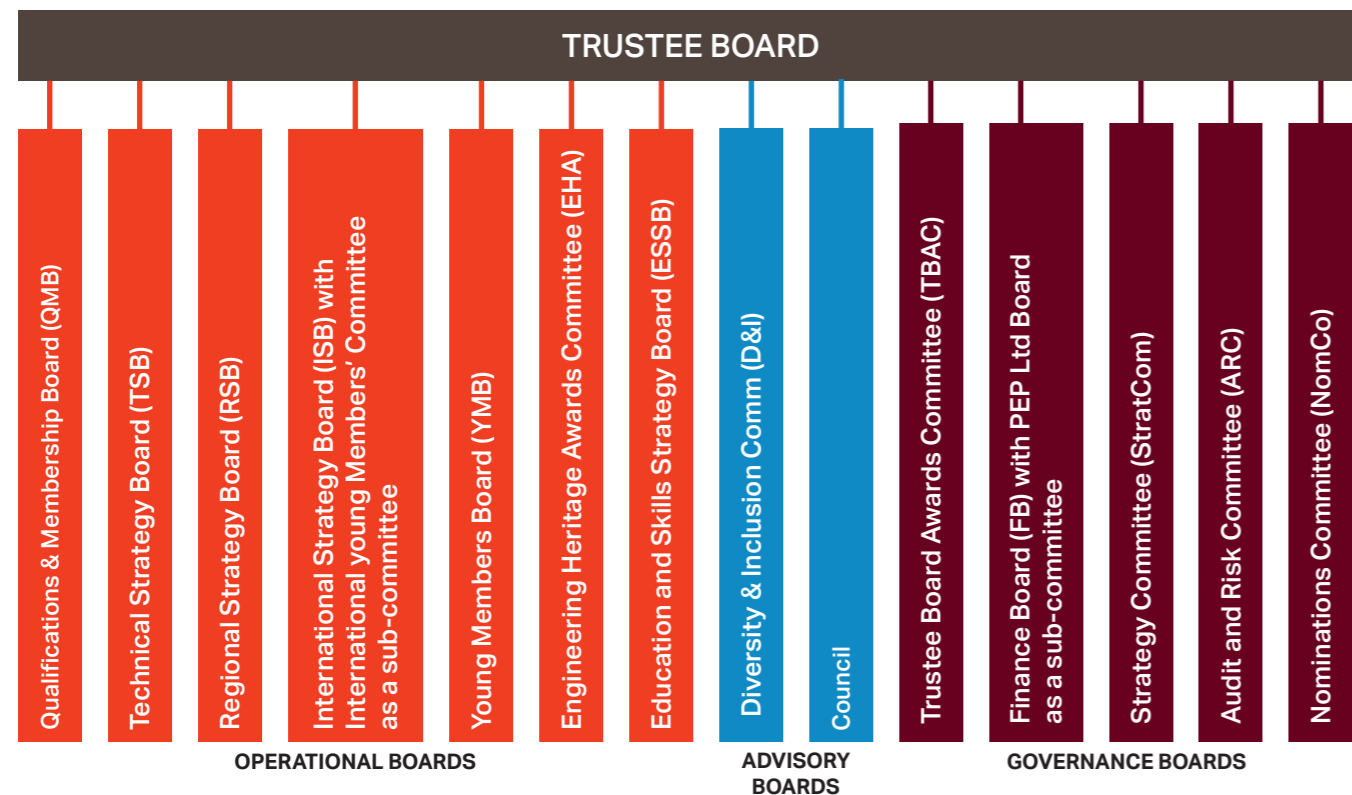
TRUSTEE BOARD

Qualifications & Membership Board (QMB)

Technical Strategy Board (TSB)

Regional Strategy Board (RSB)

International Strategy Board (ISB) with International young Members' Committee as a sub-committee

Young Members Board (YMB)

Engineering Heritage Awards Committee (EHA)

Education and Skills Strategy Board (ESSB)

Diversity & Inclusion Comm (D&I)

Council

Trustee Board Awards Committee (TBAC)

Finance Board (FB) with PEP Ltd Board as a sub-committee

Strategy Committee (StratCom)

Audit and Risk Committee (ARC)

Nominations Committee (NomCo)

OPERATIONAL BOARDS

ADVISORY BOARDS

GOVERNANCE BOARDS